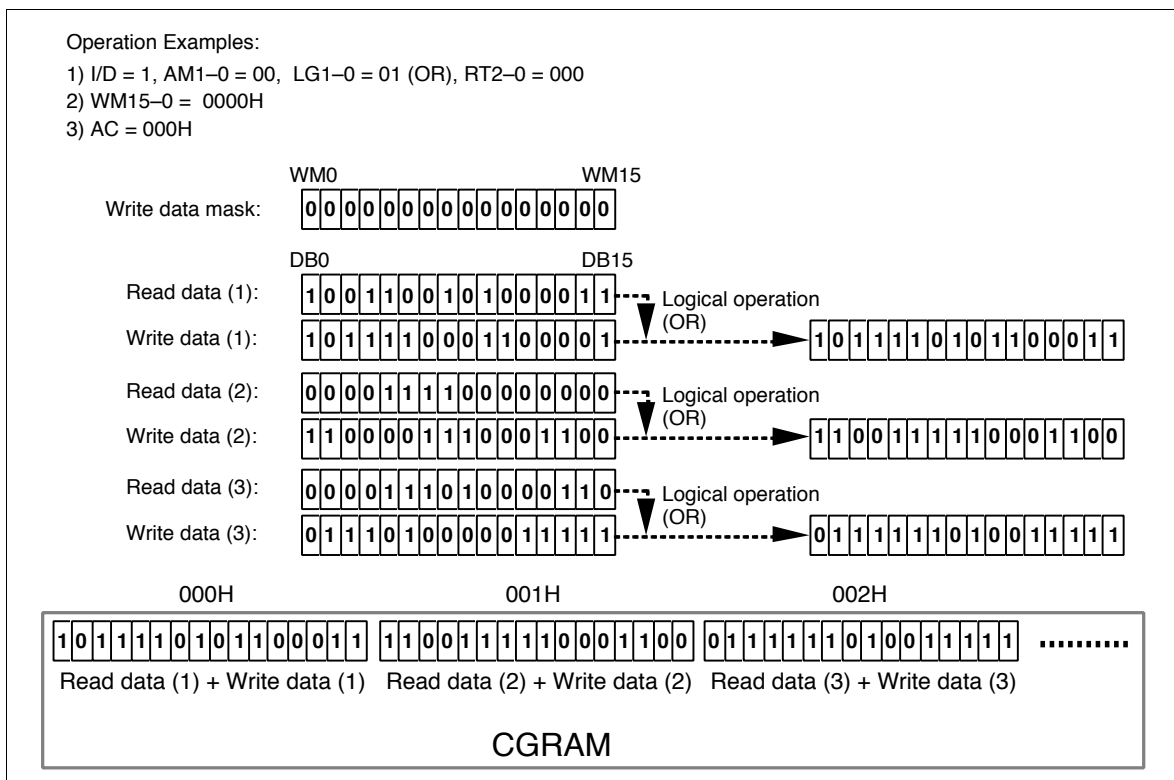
Operation Examples:

1) I/D = 1, AM1–0 = 00, LG1–0 = 01 (OR), RT2–0 = 000

2) WM15–0 = 0000H

3) AC = 000H

WM0 WM15

Write data mask: 0 0 0 0 0 0 0 0 0 0 0 0 0 0 0 0

DB0 DB15

Read data (1): 1 0 0 1 1 0 0 1 0 1 0 0 0 0 1 1

Logical operation (OR)

Write data (1): 1 0 1 1 1 1 0 0 0 1 1 0 0 0 0 1

1 0 1 1 1 1 0 1 0 1 1 0 0 0 1 1

Read data (2): 0 0 0 0 1 1 1 1 0 0 0 0 0 0 0 0

Logical operation (OR)

Write data (2): 1 1 0 0 0 0 1 1 1 0 0 0 1 1 0 0

1 1 0 0 1 1 1 1 1 0 0 0 1 1 0 0

Read data (3): 0 0 0 0 1 1 1 0 1 0 0 0 0 1 1 0

Logical operation (OR)

Write data (3): 0 1 1 1 0 1 0 0 0 0 0 1 1 1 1 1

0 1 1 1 1 1 1 0 1 0 0 1 1 1 1 1

000H 001H 002H

1 0 1 1 1 1 0 1 0 1 1 0 0 0 1 1 1 1 0 0 1 1 1 1 1 0 0 0 1 1 0 0 0 1 1 1 1 1 1 0 1 0 0 1 1 1 1 1 .........

Read data (1) + Write data (1) Read data (2) + Write data (2) Read data (3) + Write data (3)

CGRAM